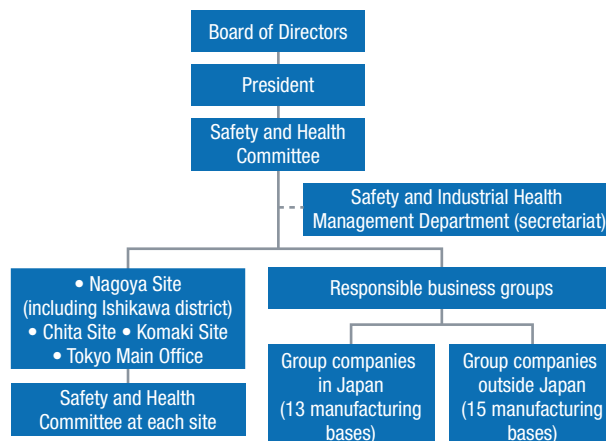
Board of Directors

President

Safety and Health Committee

Safety and Industrial Health Management Department (secretariat)

• Nagoya Site (including Ishikawa district) • Chita Site • Komaki Site • Tokyo Main Office

Safety and Health Committee at each site

Responsible business groups

Group companies in Japan (13 manufacturing bases)

Group companies outside Japan (15 manufacturing bases)